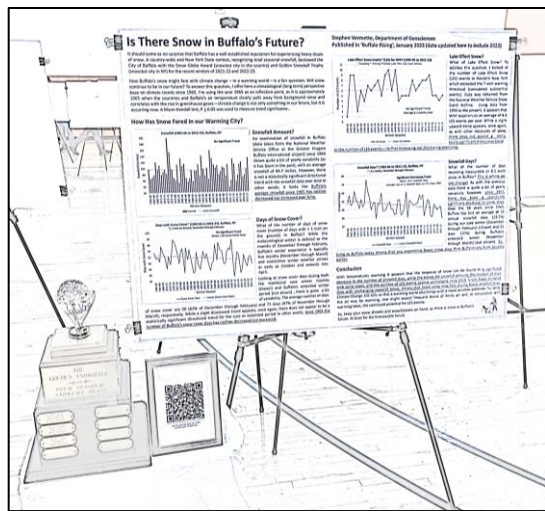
Is There Snow in Buffalo's Future?

Stephen Vermette, Department of Geosciences
Published in 'Buffalo Rising', January 2023 (data updated here to include 2023)

How Has Snow Fared in our Warming City?

Snowfall Amount?

Days of Snow Cover?

Lake Effect Snow?

Snowfall Days?

Conclusion